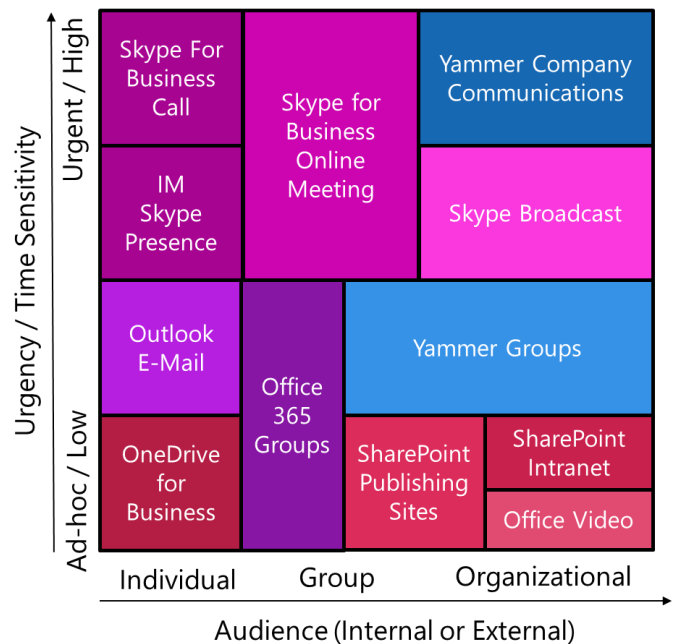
Urgency / Time Sensitivity

Urgent / High

Ad-hoc / Low

Skype For Business Call

Skype for Business Online Meeting

Yammer Company Communications

IM Skype Presence

Skype Broadcast

Outlook E-Mail

Office 365 Groups

Yammer Groups

OneDrive for Business

SharePoint Publishing Sites

SharePoint Intranet

Office Video

Individual

Group

Organizational

Audience (Internal or External)